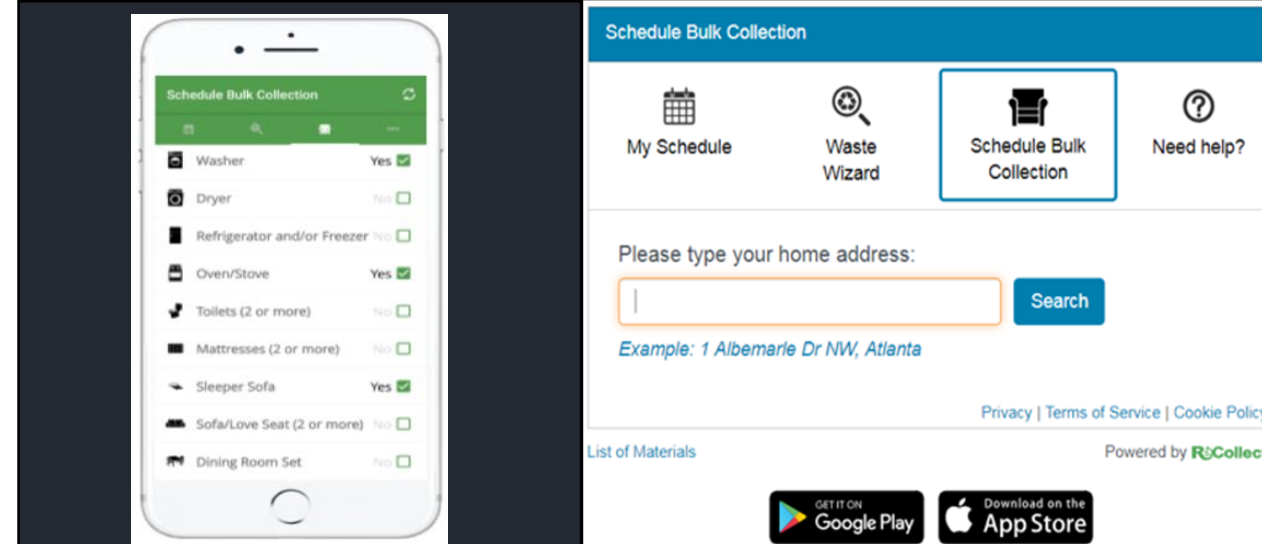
Schedule Bulk Collection

Washer Yes
Dryer No
Refrigerator and/or Freezer No
Oven/Stove Yes
Toilets (2 or more) No
Mattresses (2 or more) No
Sleeper Sofa Yes
Sofa/Love Seat (2 or more) No
Dining Room Set No

Schedule Bulk Collection

My Schedule
Waste Wizard
Schedule Bulk Collection
Need help?

Please type your home address:

Search

Example: 1 Albemarle Dr NW, Atlanta

Privacy | Terms of Service | Cookie Polic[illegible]

List of Materials

Powered by ReCollec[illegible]

GET IT ON Google Play

Download on the App Store